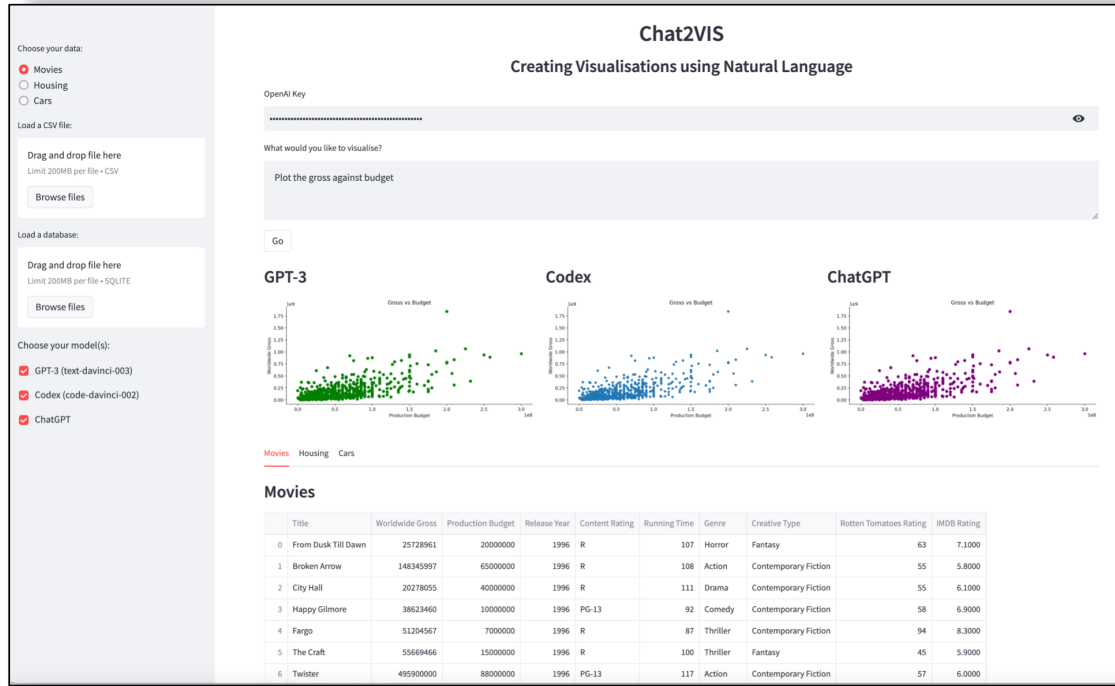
Choose your data:

Movies

Housing

Cars

Load a CSV file:

Drag and drop file here

Limit 200MB per file • CSV

Browse files

Load a database:

Drag and drop file here

Limit 200MB per file • SQLITE

Browse files

Choose your model(s):

GPT-3 (text-davinci-003)

Codex (code-davinci-002)

ChatGPT

Chat2VIS

Creating Visualisations using Natural Language

OpenAI Key

••••••••••••••••••••••••••••••••••••••••••••••••••••

What would you like to visualise?

Plot the gross against budget

Go

GPT-3

Codex

ChatGPT

Gross vs Budget

1e9

1.75

1.50

1.25

1.00

0.75

0.50

0.25

0.00

Worldwide Gross

0.0 0.5 1.0 1.5 2.0 2.5 3.0

Production Budget

1e8

Gross vs Budget

1e9

1.75

1.50

1.25

1.00

0.75

0.50

0.25

0.00

Worldwide Gross

0.0 0.5 1.0 1.5 2.0 2.5 3.0

Production Budget

1e8

Gross vs Budget

1e9

1.75

1.50

1.25

1.00

0.75

0.50

0.25

0.00

Worldwide Gross

0.0 0.5 1.0 1.5 2.0 2.5 3.0

Production Budget

1e8

Movies Housing Cars

Movies

| | Title | Worldwide Gross | Production Budget | Release Year | Content Rating | Running Time | Genre | Creative Type | Rotten Tomatoes Rating | IMDB Rating |
|---|---|---|---|---|---|---|---|---|---|---|
| 0 | From Dusk Till Dawn | 25728961 | 20000000 | 1996 | R | 107 | Horror | Fantasy | 63 | 7.1000 |
| 1 | Broken Arrow | 148345997 | 65000000 | 1996 | R | 108 | Action | Contemporary Fiction | 55 | 5.8000 |
| 2 | City Hall | 20278055 | 40000000 | 1996 | R | 111 | Drama | Contemporary Fiction | 55 | 6.1000 |
| 3 | Happy Gilmore | 38623460 | 10000000 | 1996 | PG-13 | 92 | Comedy | Contemporary Fiction | 58 | 6.9000 |
| 4 | Fargo | 51204567 | 7000000 | 1996 | R | 87 | Thriller | Contemporary Fiction | 94 | 8.3000 |
| 5 | The Craft | 55669466 | 15000000 | 1996 | R | 100 | Thriller | Fantasy | 45 | 5.9000 |
| 6 | Twister | 495900000 | 88000000 | 1996 | PG-13 | 117 | Action | Contemporary Fiction | 57 | 6.0000 |